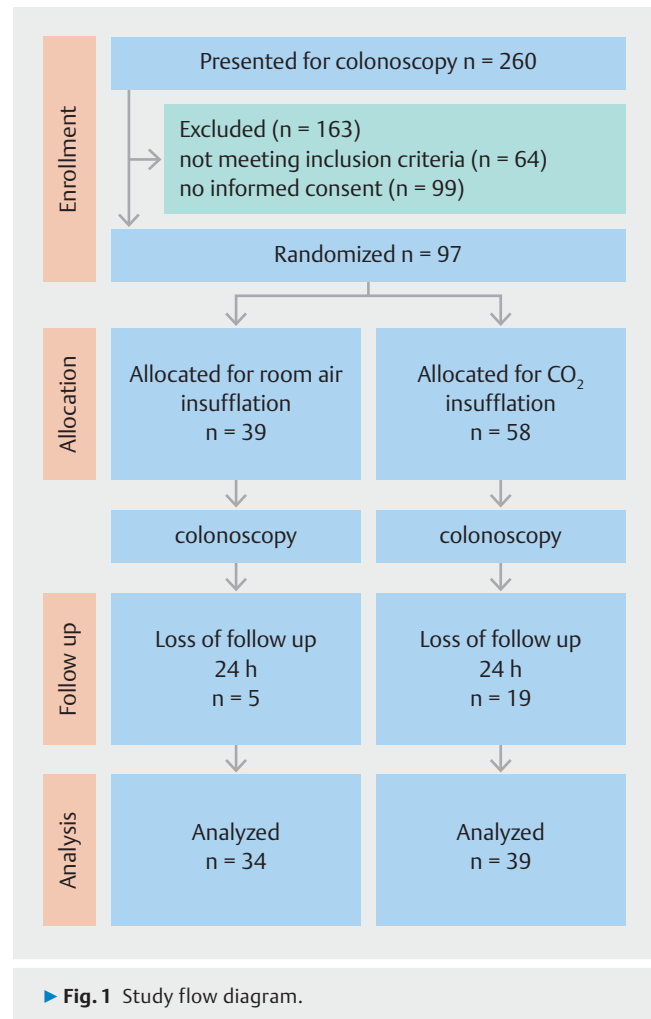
Enrollment

Presented for colonoscopy n = 260

Excluded (n = 163)
not meeting inclusion criteria (n = 64)
no informed consent (n = 99)

Randomized n = 97

Allocation

Allocated for room air insufflation
n = 39

Allocated for $CO_2$ insufflation
n = 58

colonoscopy

colonoscopy

Follow up

Loss of follow up
24 h
n = 5

Loss of follow up
24 h
n = 19

Analysis

Analyzed
n = 34

Analyzed
n = 39

► Fig. 1 Study flow diagram.